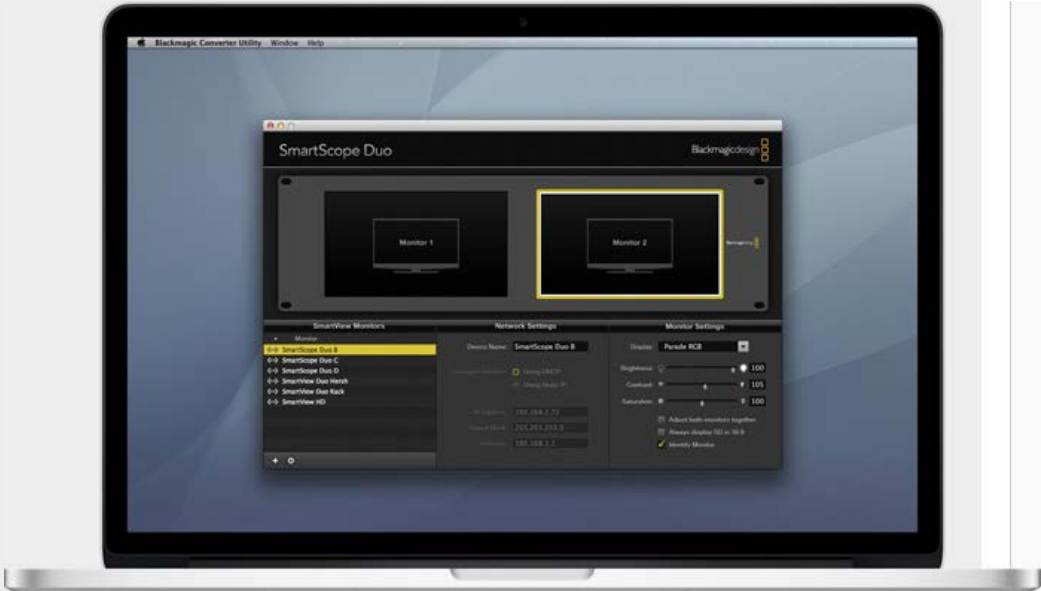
Blackmagic Converter Utility Window Help

SmartScope Duo

Blackmagicdesign

Monitor 1

Monitor 2

SmartView Monitors

Monitor

SmartScope Duo B

SmartScope Duo C

SmartScope Duo D

SmartView Duo Hersh

SmartView Duo Rack

SmartView HD

+ ⚙

Network Settings

Device Name: SmartScope Duo B

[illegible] Using DHCP

Using Static IP

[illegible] 192.168.2.72

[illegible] 255.255.255.0

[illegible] 192.168.2.1

Monitor Settings

Display: Parade RGB

Brightness: 100

Contrast: 105

Saturation: 100

Adjust both monitors together

Always display SD in 16:9

Identify Monitor